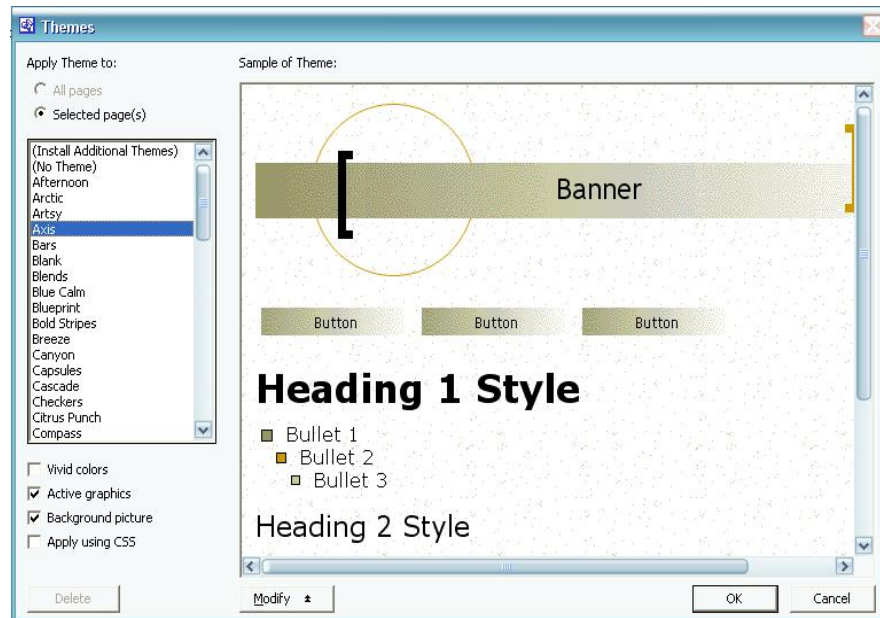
Themes

Apply Theme to:

All pages

Selected page(s)

(Install Additional Themes)
(No Theme)
Afternoon
Arctic
Artsy
Axis
Bars
Blank
Blends
Blue Calm
Blueprint
Bold Stripes
Breeze
Canyon
Capsules
Cascade
Checkers
Citrus Punch
Compass

Vivid colors

Active graphics

Background picture

Apply using CSS

Delete

Sample of Theme:

Banner

Button

Button

Button

Heading 1 Style

Bullet 1

Bullet 2

Bullet 3

Heading 2 Style

Modify

OK

Cancel